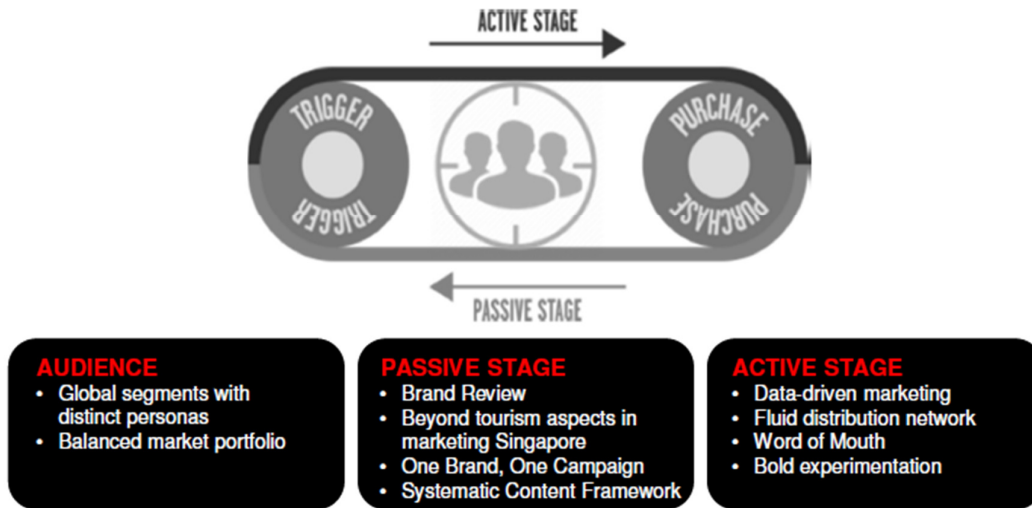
ACTIVE STAGE

TRIGGER

TRIGGER

PURCHASE

PURCHASE

PASSIVE STAGE

AUDIENCE
- Global segments with distinct personas
- Balanced market portfolio

PASSIVE STAGE
- Brand Review
- Beyond tourism aspects in marketing Singapore
- One Brand, One Campaign
- Systematic Content Framework

ACTIVE STAGE
- Data-driven marketing
- Fluid distribution network
- Word of Mouth
- Bold experimentation